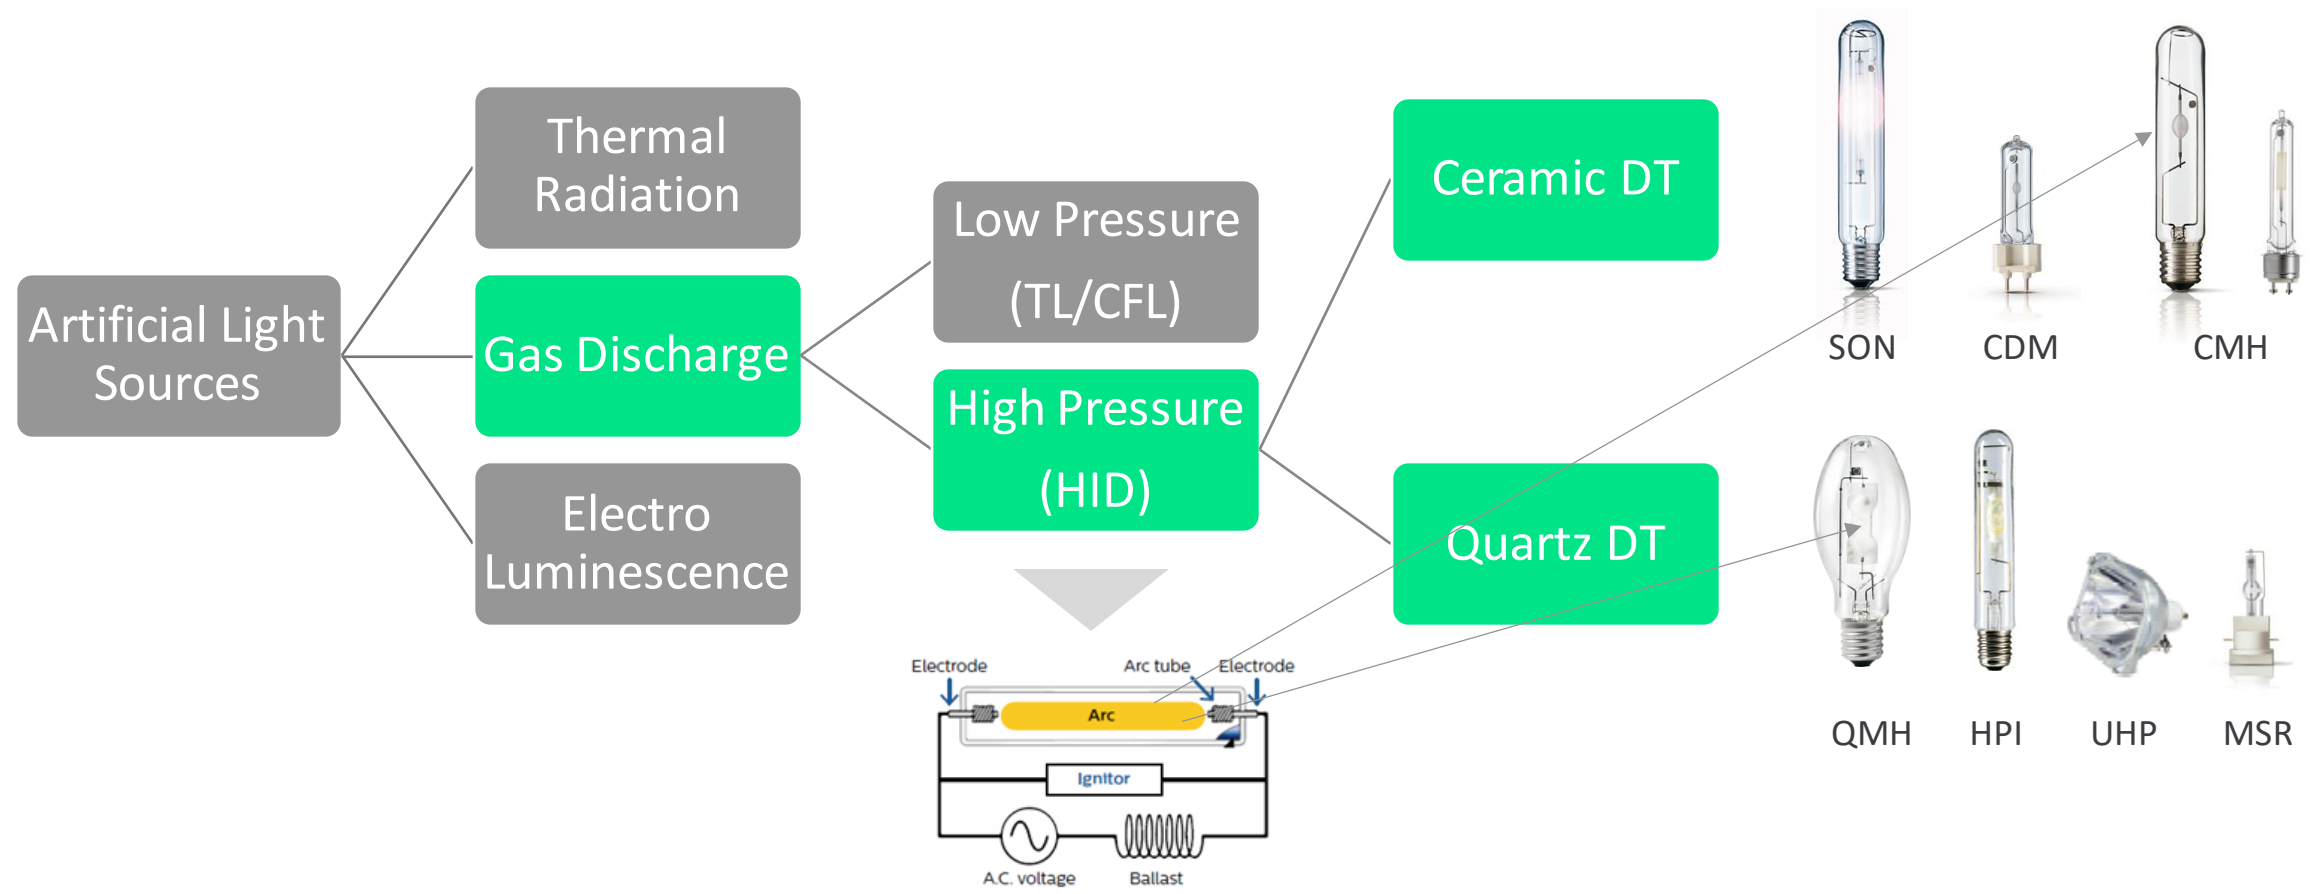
Artificial Light Sources

Thermal Radiation

Gas Discharge

Electro Luminescence

Low Pressure (TL/CFL)

High Pressure (HID)

Ceramic DT

Quartz DT

SON

CDM

CMH

QMH

HPI

UHP

MSR

Electrode

Arc tube

Electrode

Arc

Ignitor

A.C. voltage

Ballast